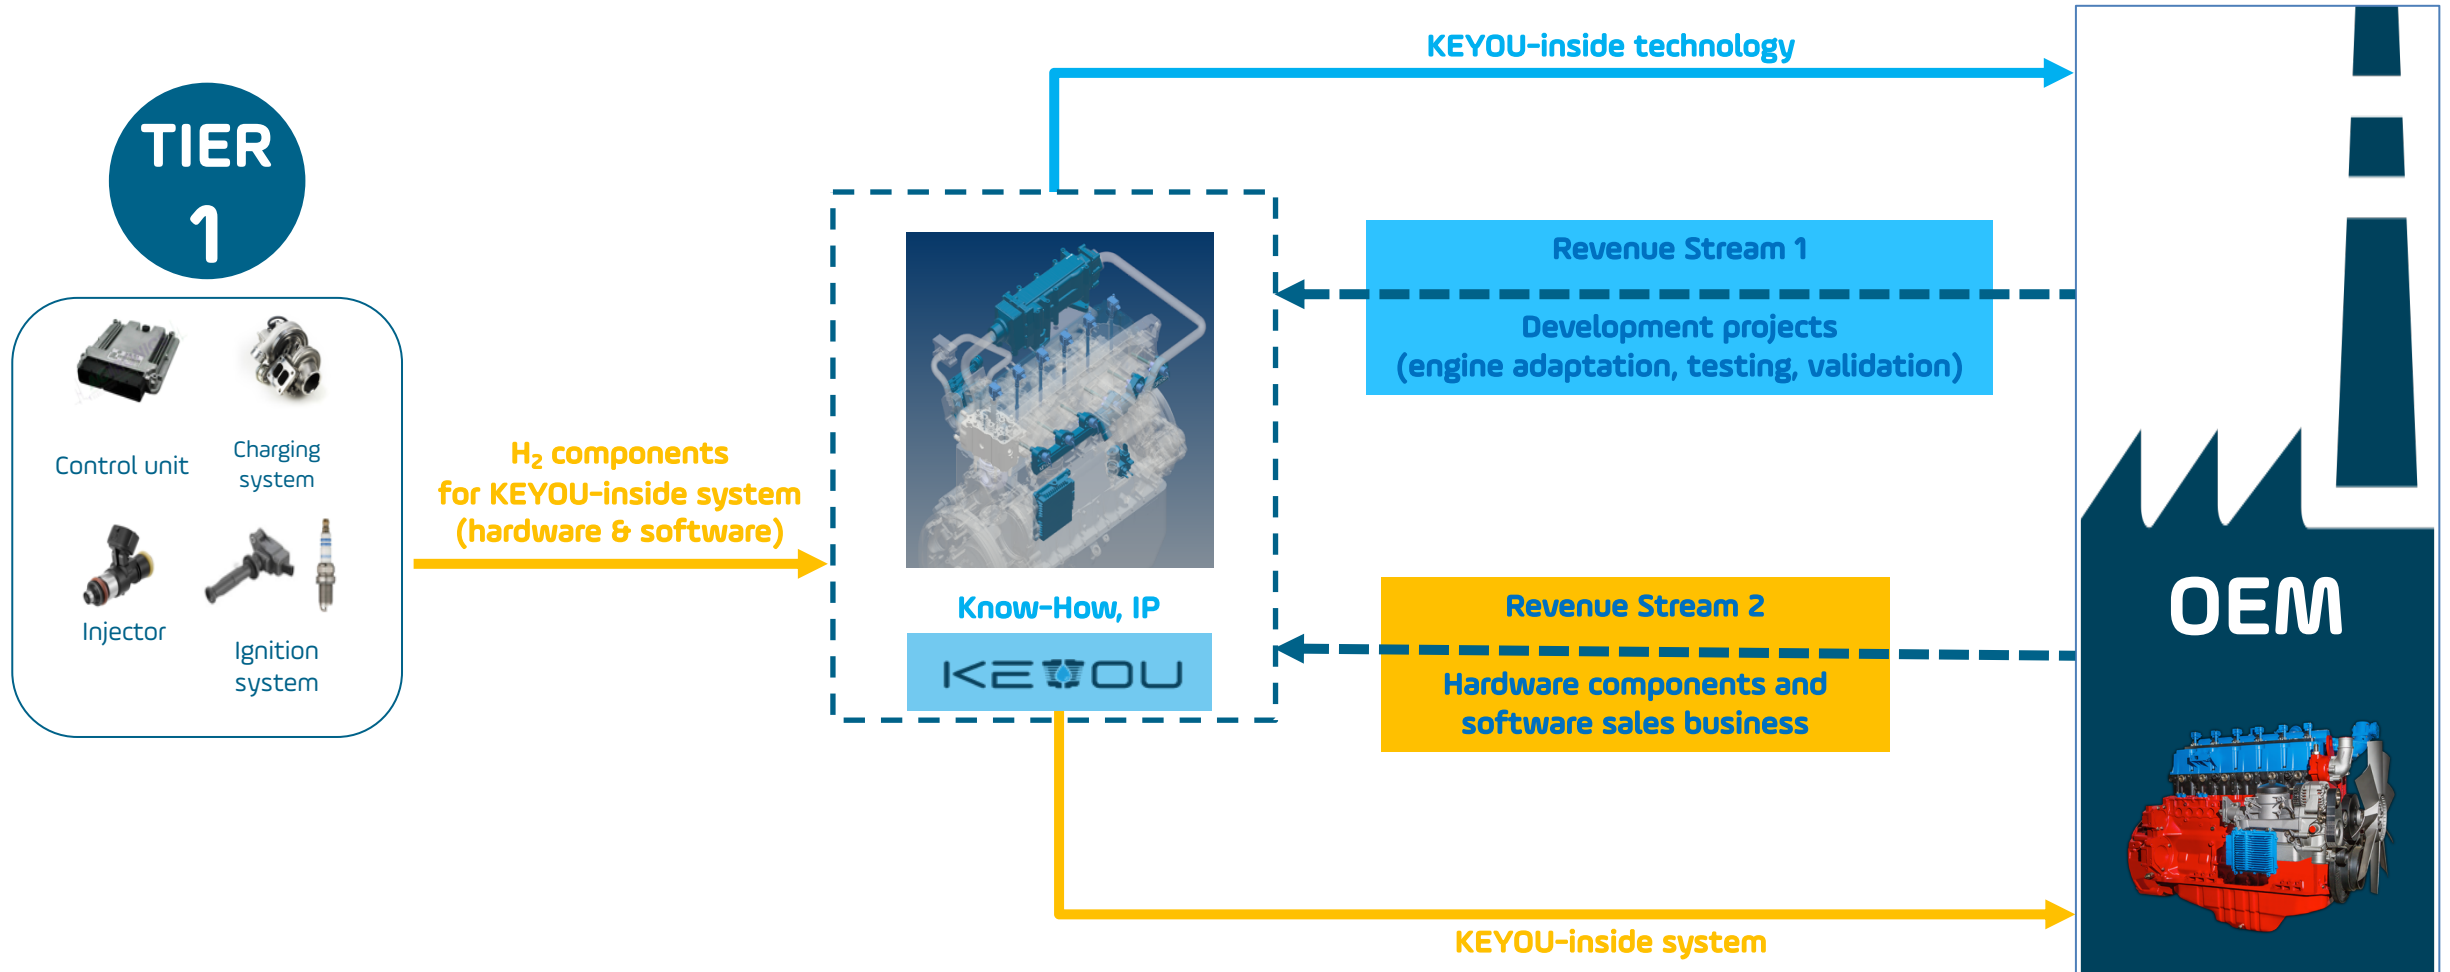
TIER 1

Control unit

Charging system

Injector

Ignition system

$H_2$ components for KEYOU-inside system (hardware & software)

KEYOU-inside technology

Know-How, IP

KEYOU

Revenue Stream 1

Development projects (engine adaptation, testing, validation)

Revenue Stream 2

Hardware components and software sales business

KEYOU-inside system

OEM